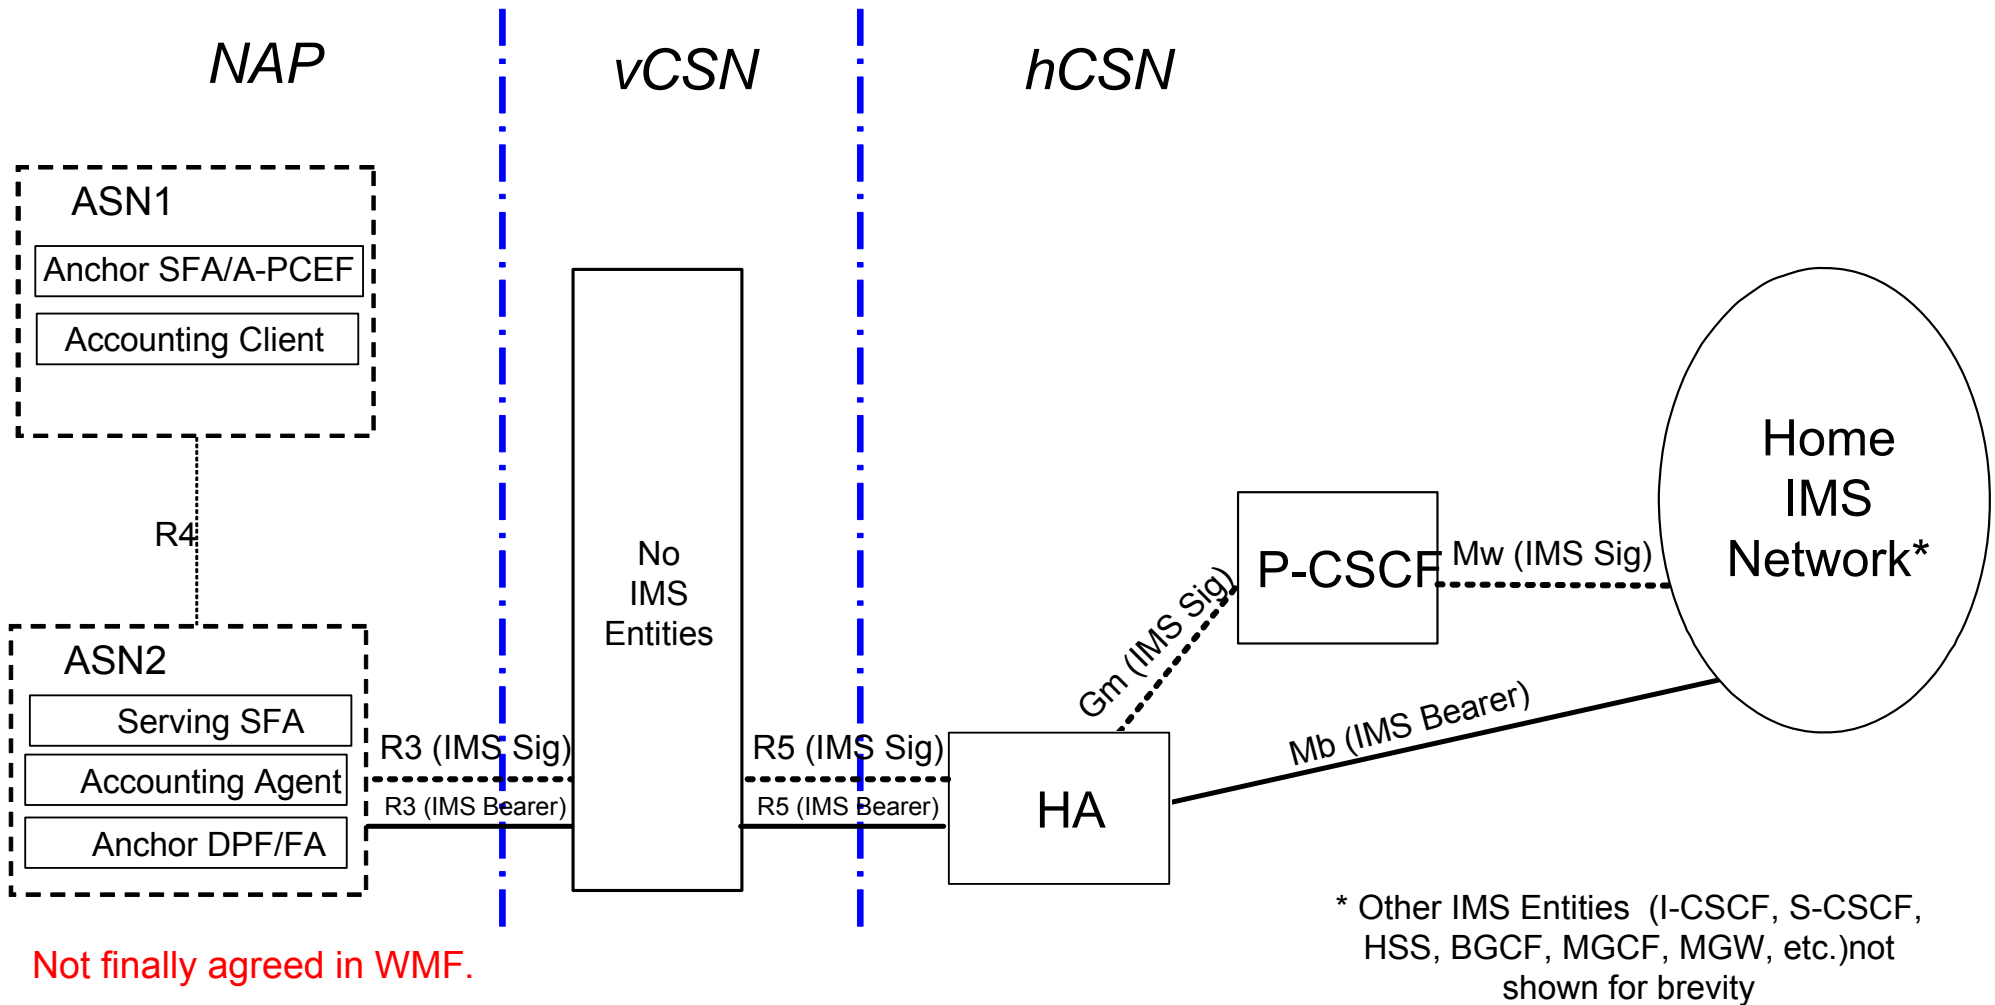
NAP

vCSN

hCSN

ASN1

Anchor SFA/A-PCEF

Accounting Client

R4

ASN2

Serving SFA

Accounting Agent

Anchor DPF/FA

R3 (IMS Sig)

R3 (IMS Bearer)

No IMS Entities

R5 (IMS Sig)

R5 (IMS Bearer)

HA

Gm (IMS Sig)

P-CSCF

Mw (IMS Sig)

Mb (IMS Bearer)

Home IMS Network*

* Other IMS Entities (I-CSCF, S-CSCF, HSS, BGCF, MGCF, MGW, etc.)not shown for brevity

Not finally agreed in WMF.